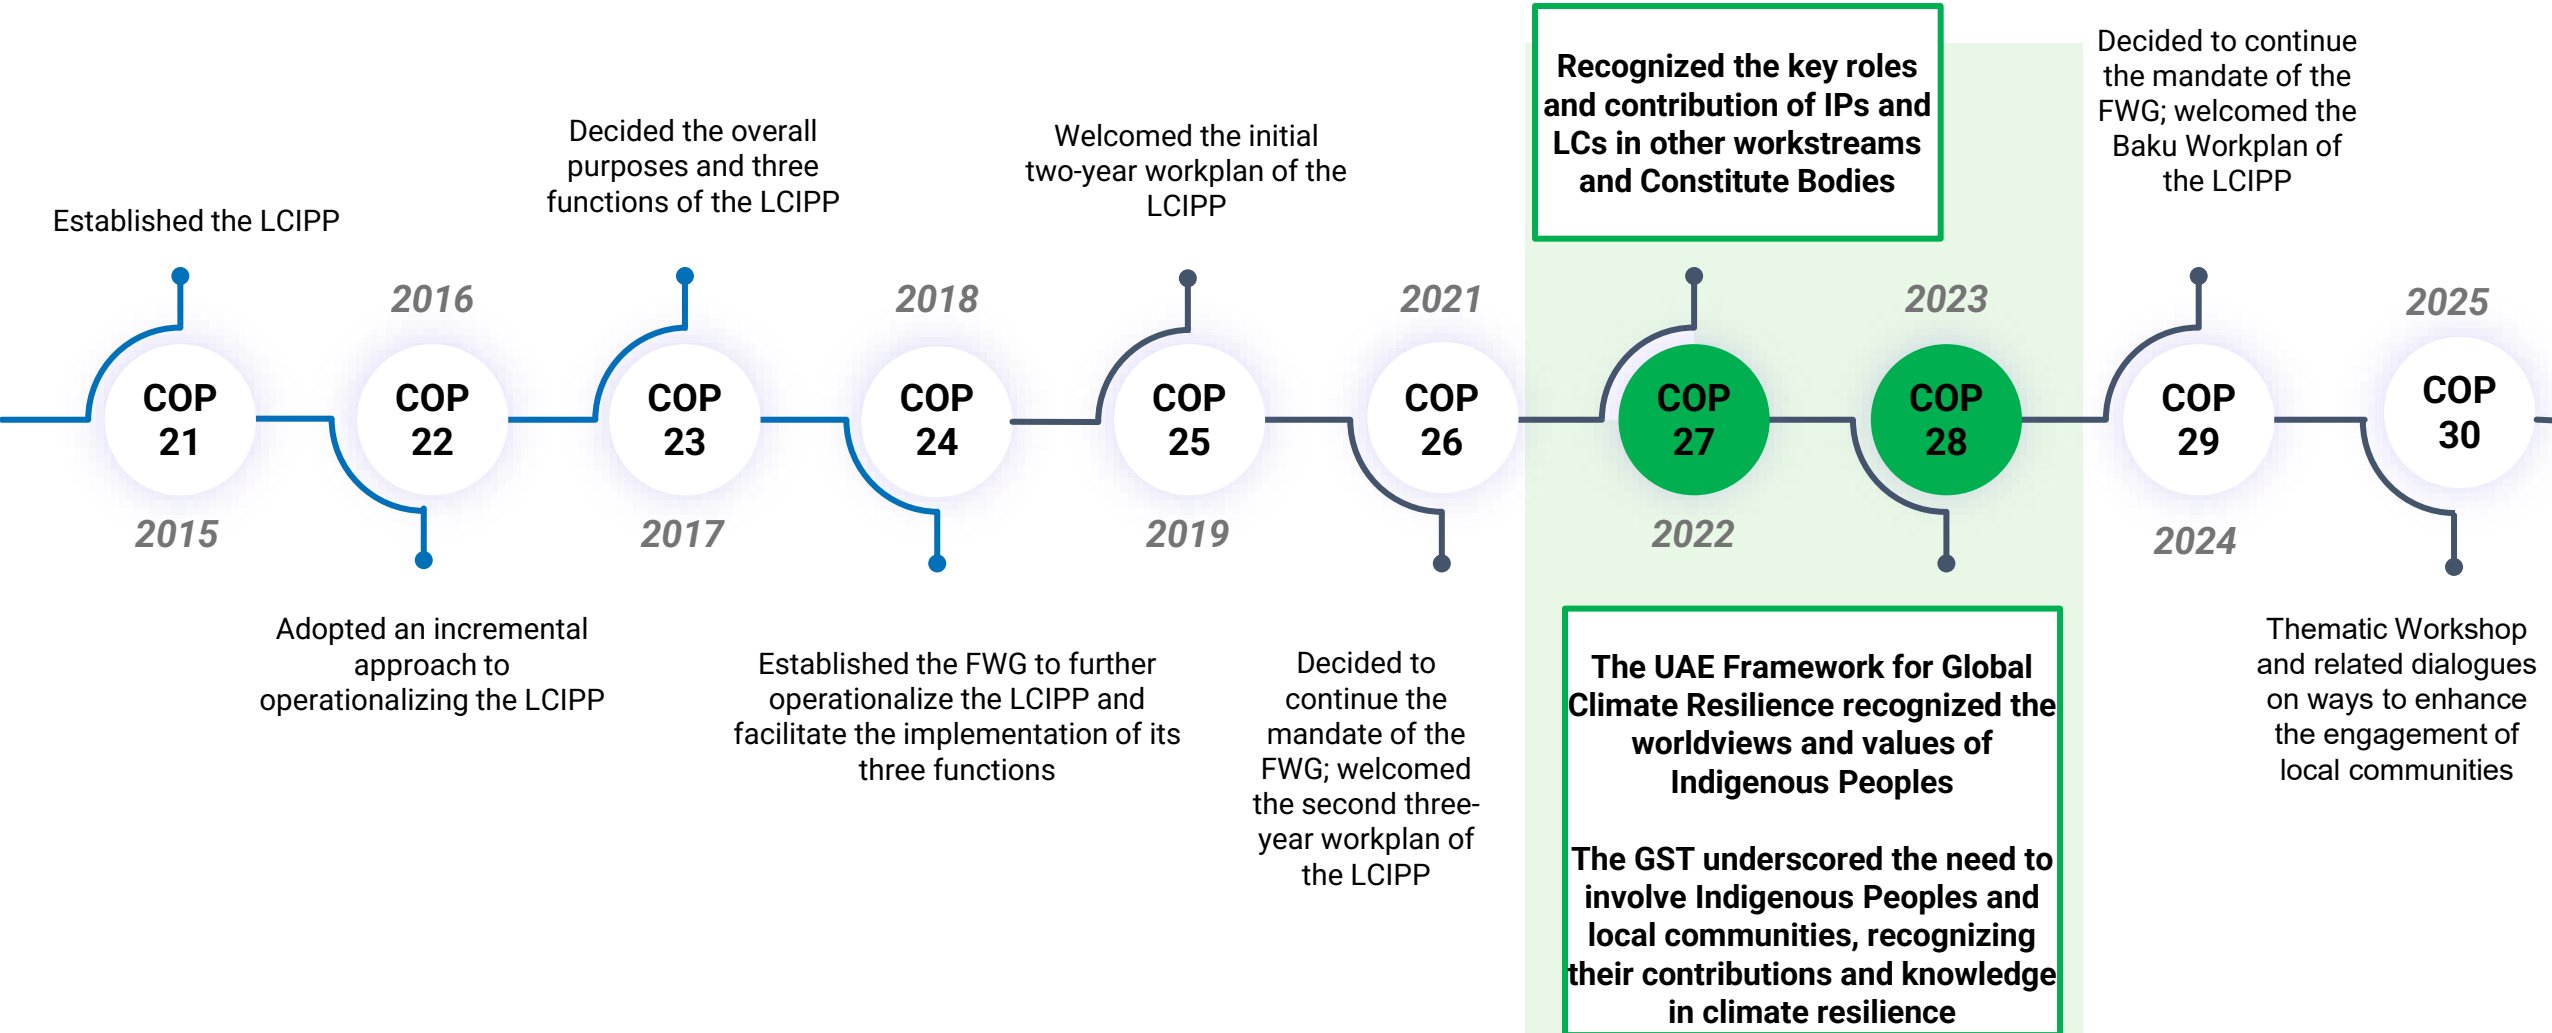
Established the LCIPP

COP 21

2015

2016

COP 22

Adopted an incremental approach to operationalizing the LCIPP

Decided the overall purposes and three functions of the LCIPP

COP 23

2017

2018

COP 24

Established the FWG to further operationalize the LCIPP and facilitate the implementation of its three functions

Welcomed the initial two-year workplan of the LCIPP

COP 25

2019

2021

COP 26

Decided to continue the mandate of the FWG; welcomed the second three-year workplan of the LCIPP

Recognized the key roles and contribution of IPs and LCs in other workstreams and Constitute Bodies

COP 27

2022

2023

COP 28

The UAE Framework for Global Climate Resilience recognized the worldviews and values of Indigenous Peoples

The GST underscored the need to involve Indigenous Peoples and local communities, recognizing their contributions and knowledge in climate resilience

Decided to continue the mandate of the FWG; welcomed the Baku Workplan of the LCIPP

COP 29

2024

2025

COP 30

Thematic Workshop and related dialogues on ways to enhance the engagement of local communities